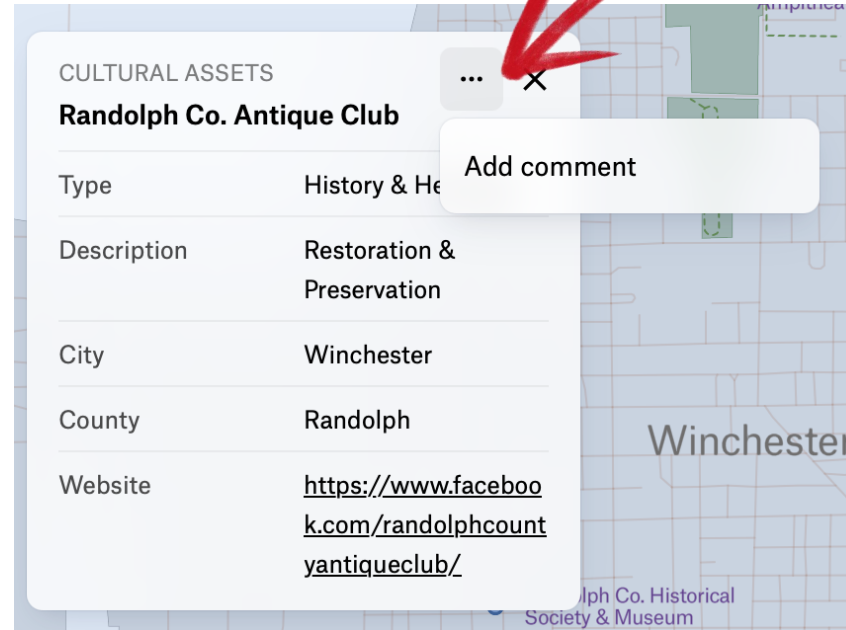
Amphithea

CULTURAL ASSETS

Randolph Co. Antique Club

...

×

Add comment

| Type | History & He |
|---|---|
| Description | Restoration & Preservation |
| City | Winchester |
| County | Randolph |
| Website | https://www.facebook.com/randolphcountyantiqueclub/ |

Winchester

lph Co. Historical Society & Museum